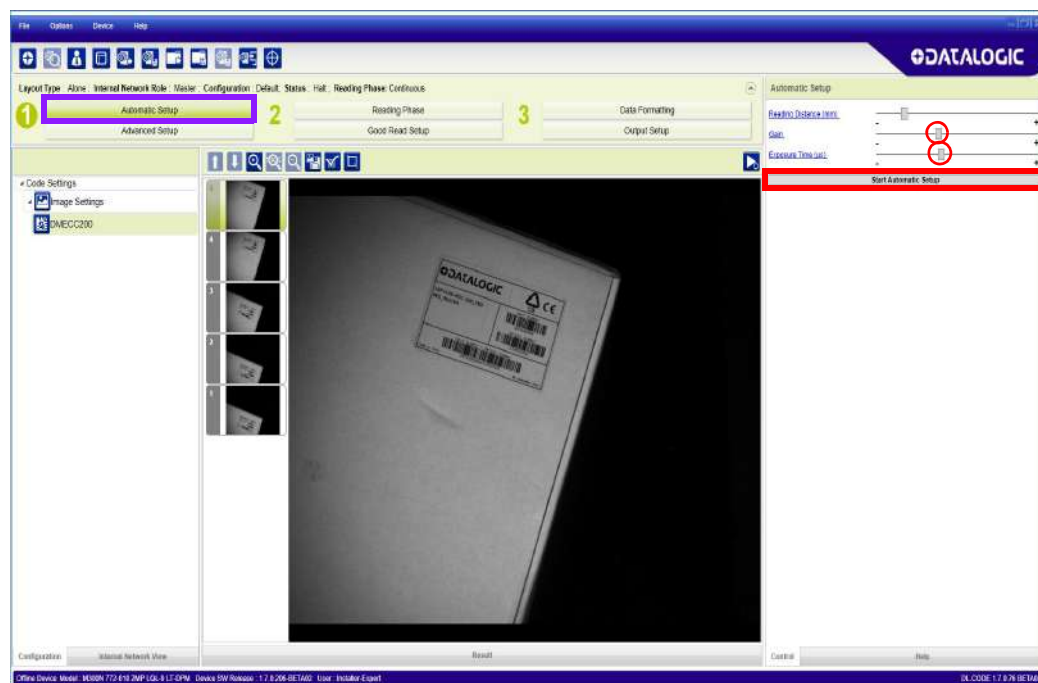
File Options Device Help

DATALOGIC

Layout Type: Alone : Internal Network Role : Master : Configuration : Default : Status : Halt : Reading Phase: Continuous

1 Automatic Setup
Advanced Setup
2 Reading Phase
Good Read Setup
3 Data Formatting
Output Setup

Automatic Setup
Reading Distance (mm)
Gain
Exposure Time (us)
Start Automatic Setup

Code Settings
Image Settings
DMECC200

DATALOGIC
CE

Configuration
Internal Network View
Result
Control
Help

Offline Device: Model : M300N 772-010 2MP LQL-9 LT-DPM Device SW Release : 1.7.0.206-BETA02 User : Installer-Expert
DL.CODE 1.7.0.76 BETA